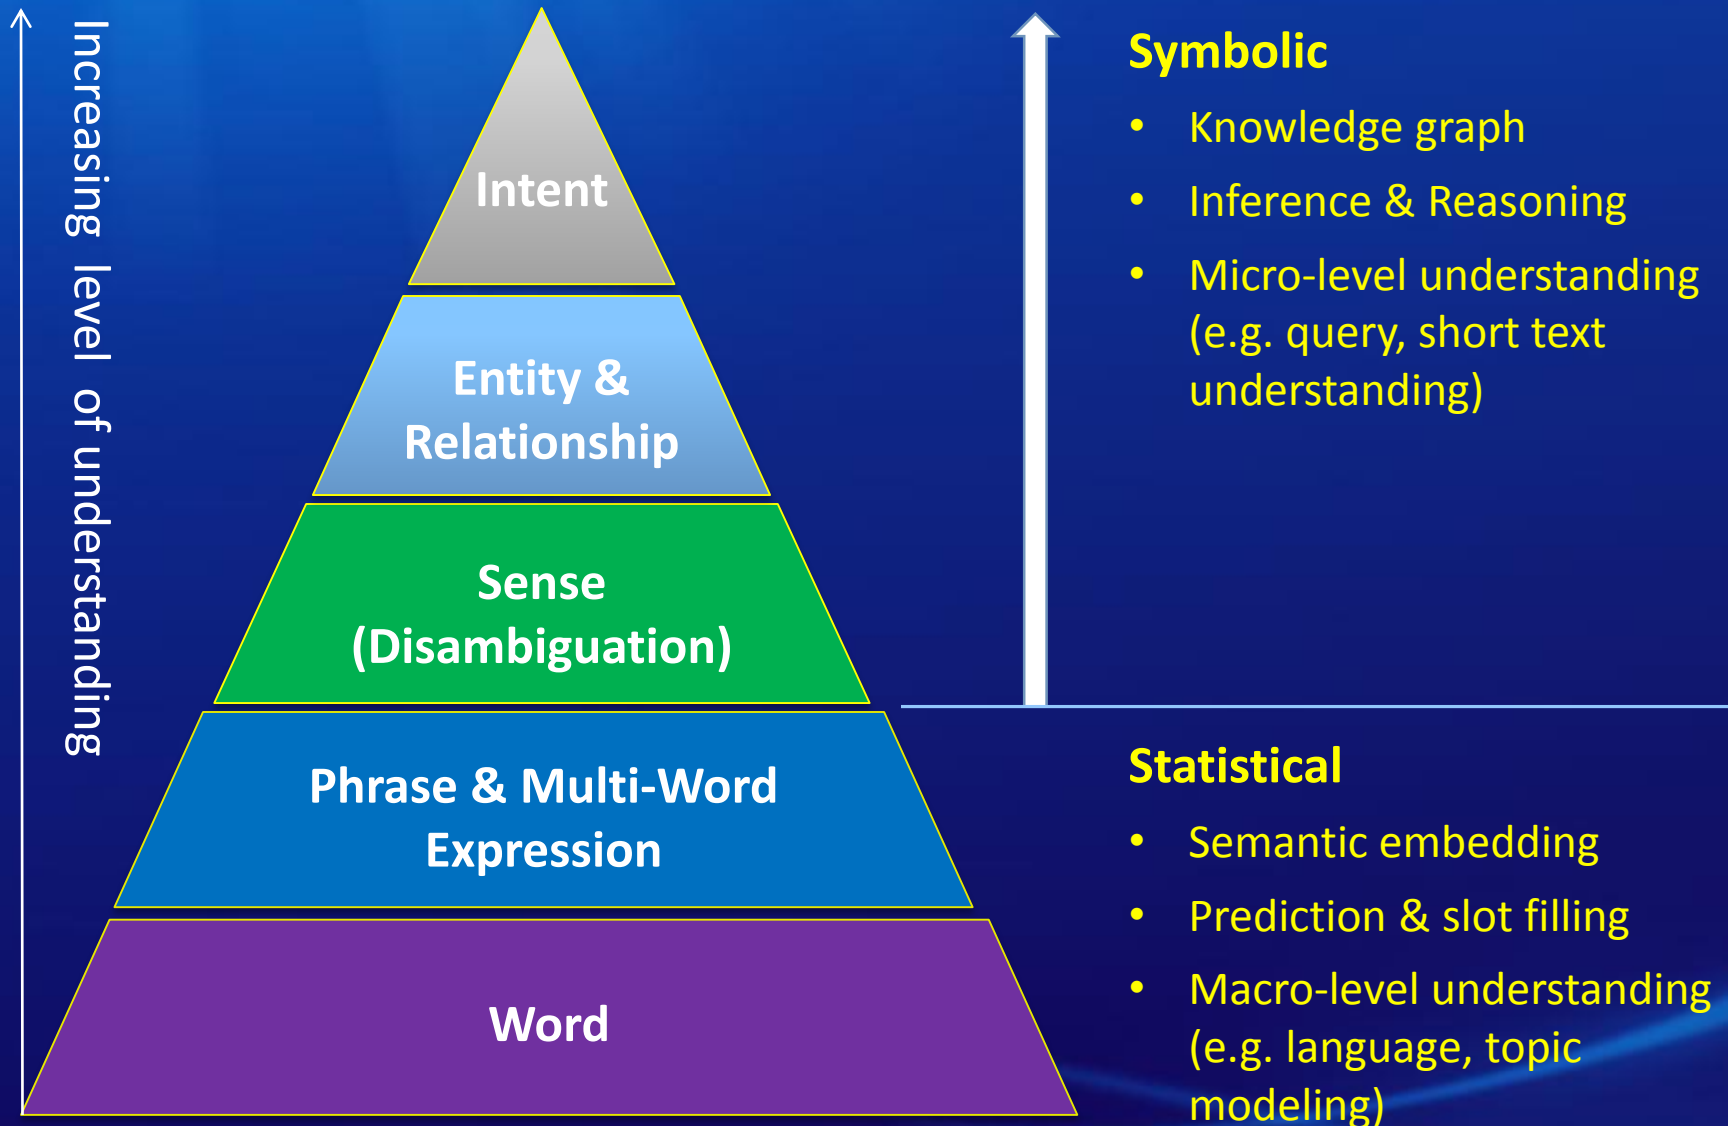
Increasing level of understanding

Intent

Entity & Relationship

Sense (Disambiguation)

Phrase & Multi-Word Expression

Word

Symbolic

- Knowledge graph
- Inference & Reasoning
- Micro-level understanding (e.g. query, short text understanding)

Statistical

- Semantic embedding
- Prediction & slot filling
- Macro-level understanding (e.g. language, topic modeling)